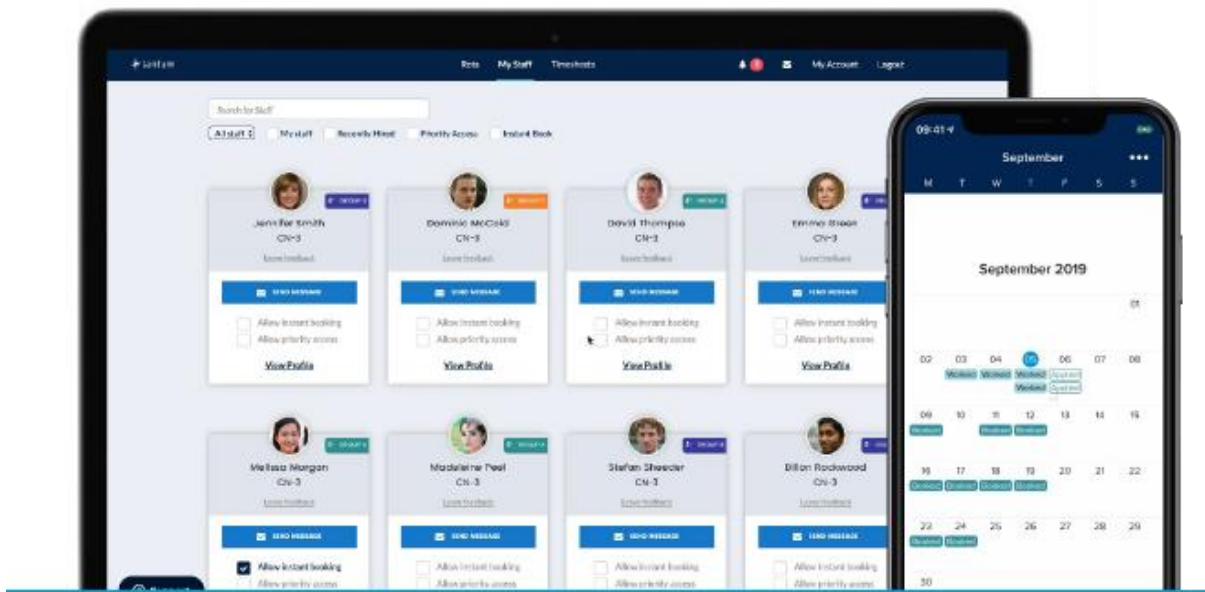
Rota My Staff Timesheets

My Account Logout

Search for Staff

All staff My staff Recently Hired Priority Access Instant Book

Jennifer Smith
CN-3
Leave feedback
SEND MESSAGE
Allow instant booking
Allow priority access
View Profile

Dominic McCold
CN-3
Leave feedback
SEND MESSAGE
Allow instant booking
Allow priority access
View Profile

David Thompso
CN-3
Leave feedback
SEND MESSAGE
Allow instant booking
Allow priority access
View Profile

Emma Steen
CN-3
Leave feedback
SEND MESSAGE
Allow instant booking
Allow priority access
View Profile

Melissa Morgan
CN-3
Leave feedback
SEND MESSAGE
Allow instant booking
Allow priority access

Madeleine Peel
CN-3
Leave feedback
SEND MESSAGE
Allow instant booking
Allow priority access

Stefan Sheeder
CN-3
Leave feedback
SEND MESSAGE
Allow instant booking
Allow priority access

Dillon Rockwood
CN-3
Leave feedback
SEND MESSAGE
Allow instant booking
Allow priority access

09:41
September
M T W T F S S
September 2019
01
02 03 04 05 06 07 08
Worked Worked Worked Applied
Worked Applied
09 10 11 12 13 14 15
Booked Booked Booked
16 17 18 19 20 21 22
Booked Booked Booked Booked
23 24 25 26 27 28 29
Booked Booked
30